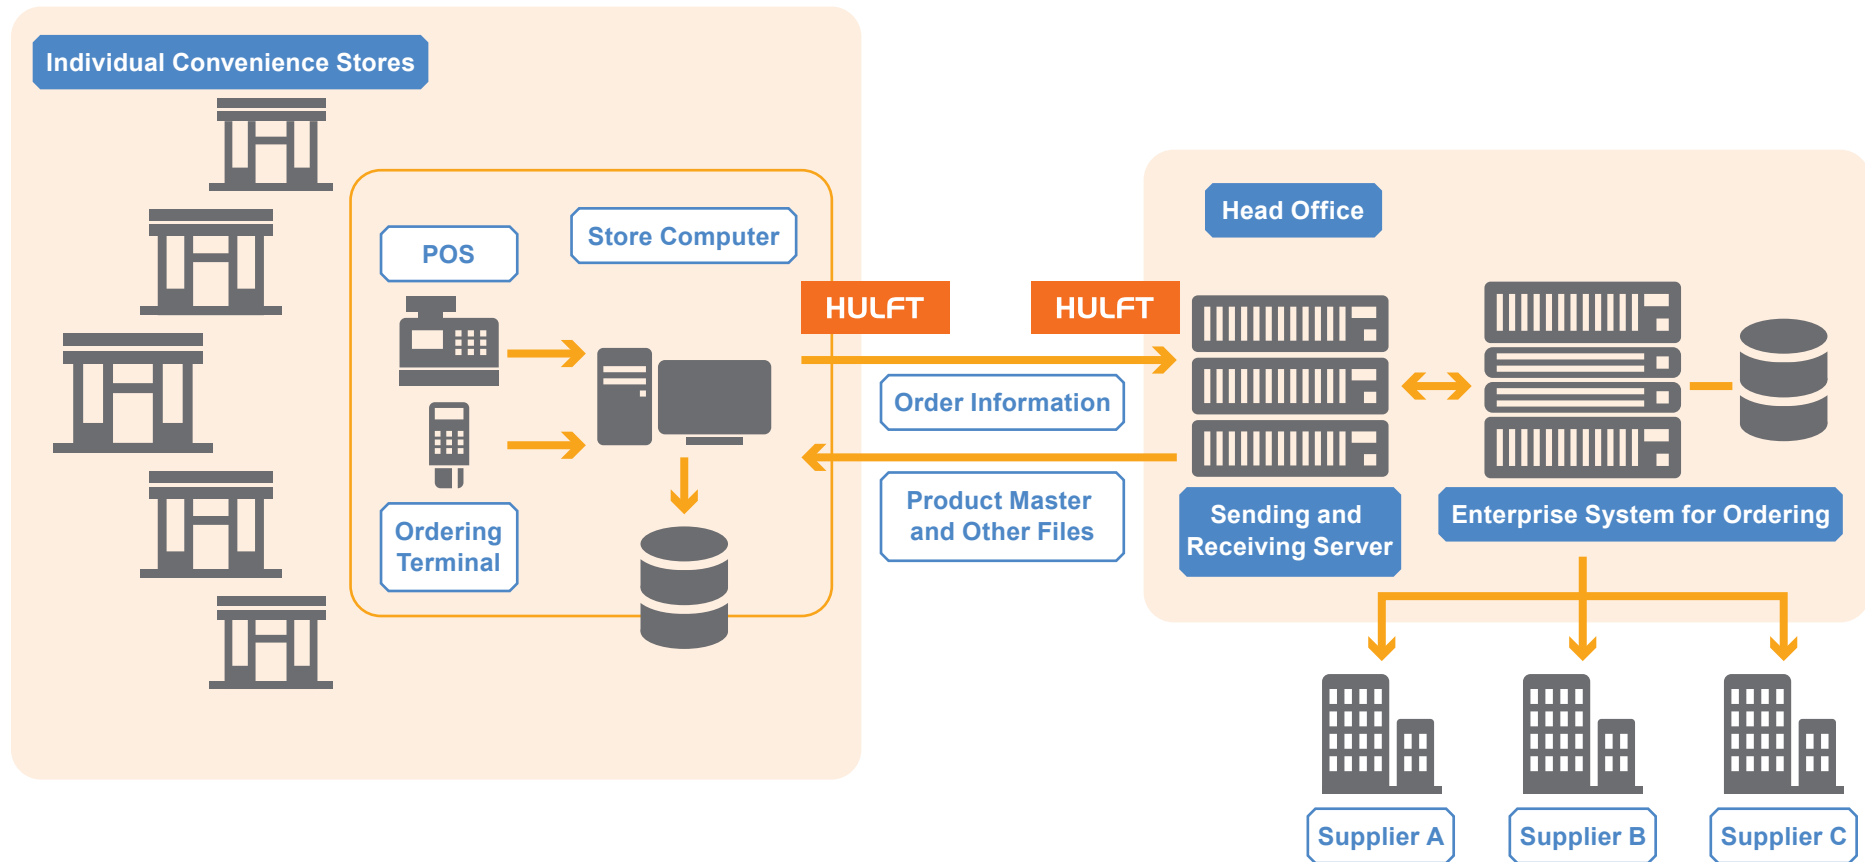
Individual Convenience Stores

POS

Store Computer

Ordering Terminal

HULFT

HULFT

Order Information

Product Master and Other Files

Head Office

Sending and Receiving Server

Enterprise System for Ordering

Supplier A

Supplier B

Supplier C